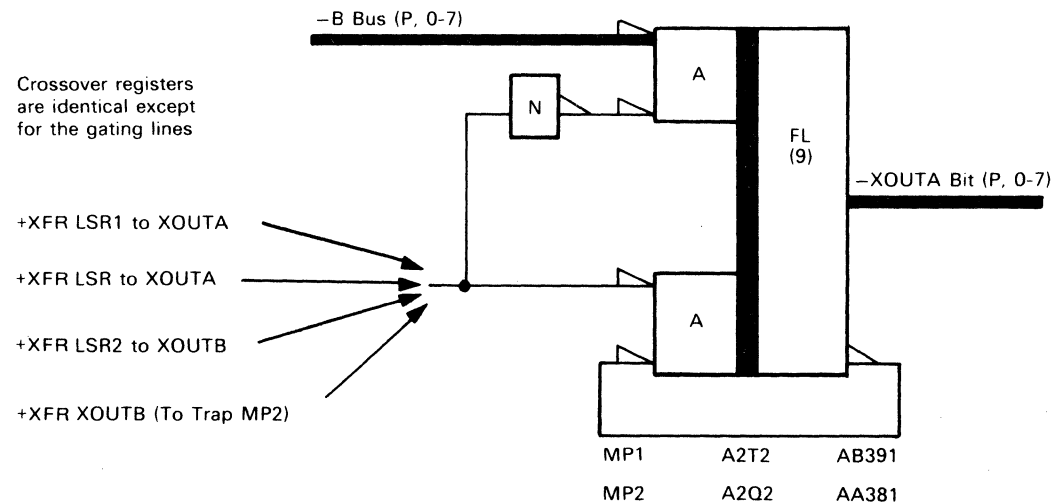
–B Bus (P, 0-7)

Crossover registers are identical except for the gating lines

A

N

FL
(9)

–XOUTA Bit (P, 0-7)

+XFR LSR1 to XOUTA

+XFR LSR to XOUTA

+XFR LSR2 to XOUTB

+XFR XOUTB (To Trap MP2)

A

| MP1 | A2T2 | AB391 |
|---|---|---|
| MP2 | A2Q2 | AA381 |